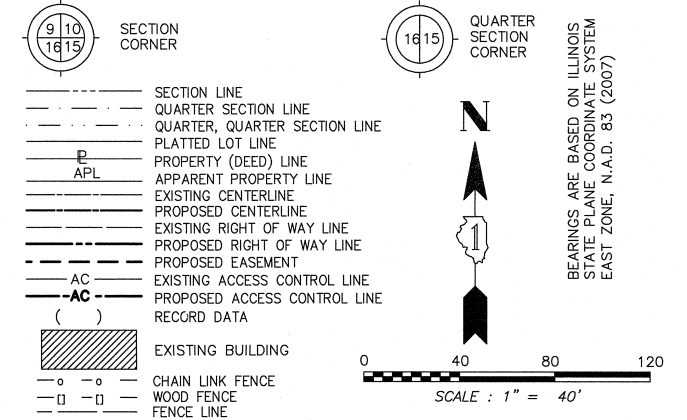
9 10
16 15
SECTION CORNER

16 15
QUARTER SECTION CORNER

SECTION LINE
QUARTER SECTION LINE
QUARTER, QUARTER SECTION LINE
PLATTED LOT LINE
℞
PROPERTY (DEED) LINE
APL
APPARENT PROPERTY LINE
EXISTING CENTERLINE
PROPOSED CENTERLINE
EXISTING RIGHT OF WAY LINE
PROPOSED RIGHT OF WAY LINE
PROPOSED EASEMENT
AC
EXISTING ACCESS CONTROL LINE
AC
PROPOSED ACCESS CONTROL LINE
( )
RECORD DATA
EXISTING BUILDING
CHAIN LINK FENCE
WOOD FENCE
FENCE LINE

N
1

BEARINGS ARE BASED ON ILLINOIS STATE PLANE COORDINATE SYSTEM EAST ZONE, N.A.D. 83 (2007)

0 40 80 120
SCALE : 1" = 40'